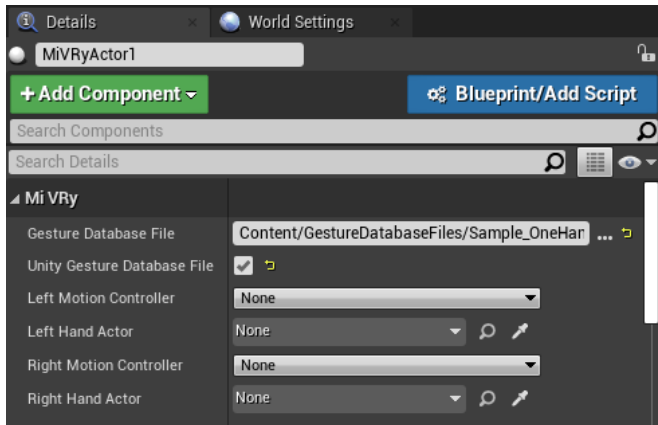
Details ×
World Settings ×

MiVRyActor1

+ Add Component ▾
Blueprint/Add Script

Search Components
Search Details

◢ Mi VRy

| | |
|---|---|
| Gesture Database File | Content/GestureDatabaseFiles/Sample_OneHan ... |
| Unity Gesture Database File | ✓ |
| Left Motion Controller | None |
| Left Hand Actor | None |
| Right Motion Controller | None |
| Right Hand Actor | None |